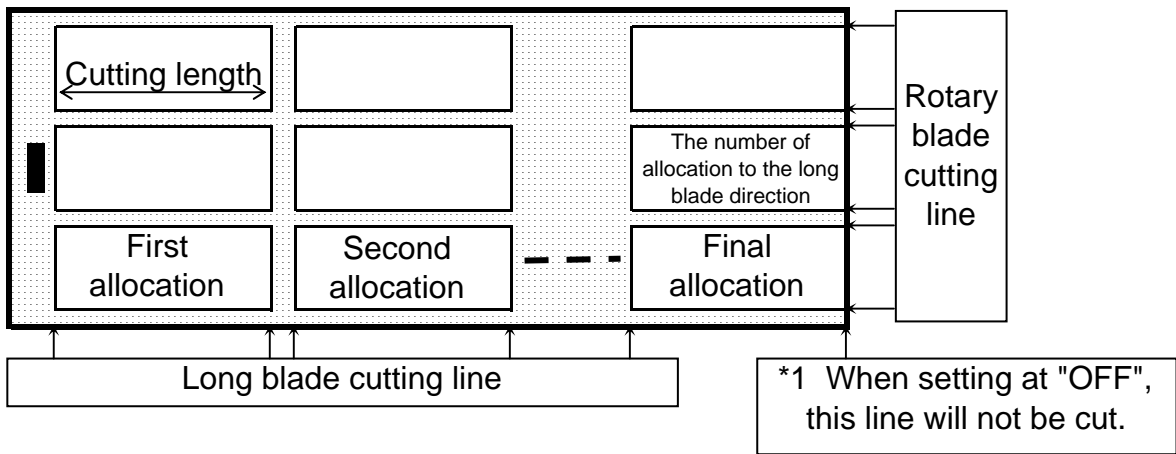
Cutting length

The number of allocation to the long blade direction

Rotary blade cutting line

First allocation

Second allocation

Final allocation

Long blade cutting line

*1 When setting at "OFF", this line will not be cut.